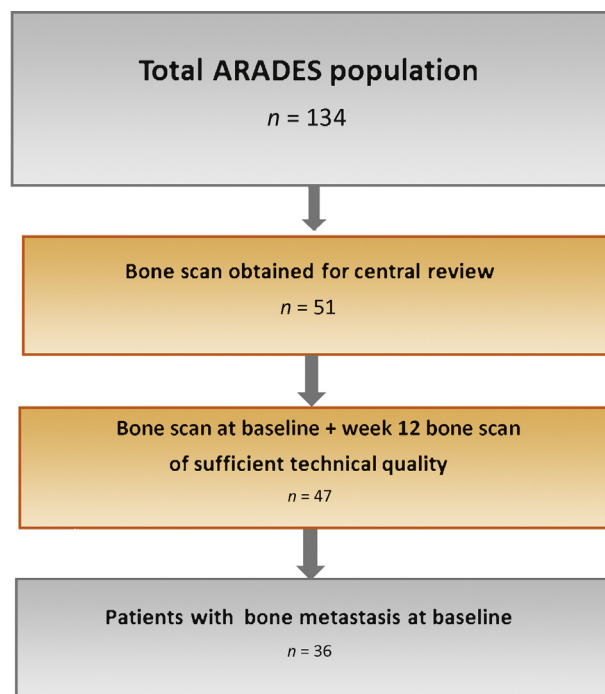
Total ARADES population

$n$ = 134

Bone scan obtained for central review

$n$ = 51

Bone scan at baseline + week 12 bone scan of sufficient technical quality

$n$ = 47

Patients with bone metastasis at baseline

$n$ = 36